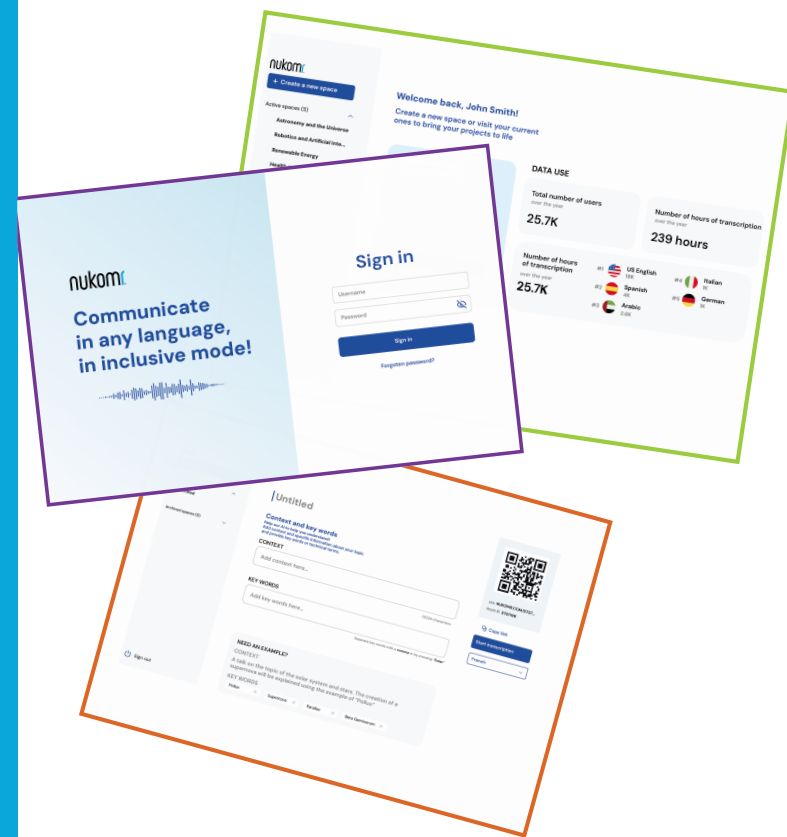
nukomi

+ Create a new space

Active spaces (5)

Astronomy and the Universe

Robotics and Artificial Inte...

Renewable Energy

Welcome back, John Smith!

Create a new space or visit your current ones to bring your projects to life

DATA USE

Total number of users
over the year

25.7K

Number of hours of transcription
over the year

239 hours

Number of hours of transcription
over the year

25.7K

#1 US English 16K

#2 Spanish 4K

#3 Arabic 2.6K

#4 Italian 1K

#5 German 1K

nukomi

Communicate in any language, in inclusive mode!

Sign in

Username

Password

Sign in

Forgotten password?

Untitled

Context and key words

CONTEXT

Add context here...

KEY WORDS

Add key words here...

NEED AN EXAMPLE?

CONTEXT

A talk on the topic of the solar system and stars. The creation of a supernova will be explained using the example of "Polbor"

KEY WORDS

Polbor

Supernova

Parallax

Beta Geminorum

Copy link

Start transcription

French

Sign out